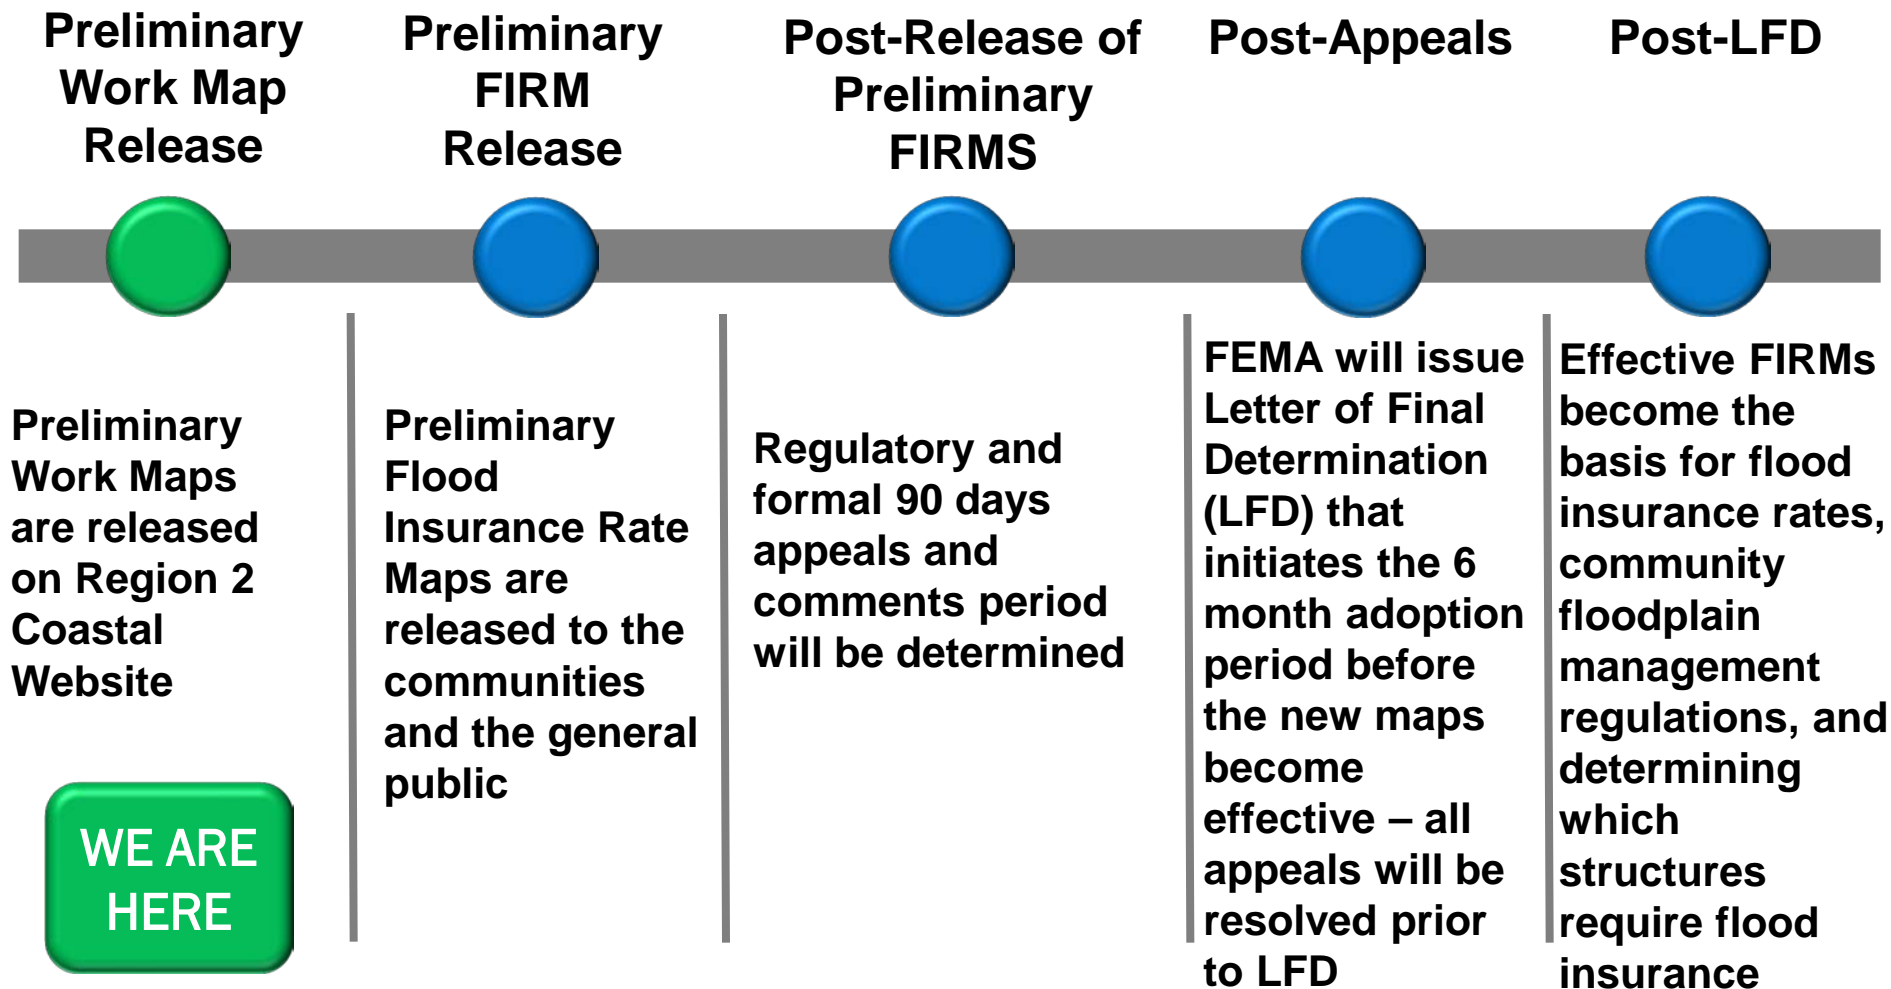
Preliminary Work Map Release

Preliminary FIRM Release

Post-Release of Preliminary FIRMS

Post-Appeals

Post-LFD

Preliminary Work Maps are released on Region 2 Coastal Website

WE ARE HERE

Preliminary Flood Insurance Rate Maps are released to the communities and the general public

Regulatory and formal 90 days appeals and comments period will be determined

FEMA will issue Letter of Final Determination (LFD) that initiates the 6 month adoption period before the new maps become effective – all appeals will be resolved prior to LFD

Effective FIRMs become the basis for flood insurance rates, community floodplain management regulations, and determining which structures require flood insurance